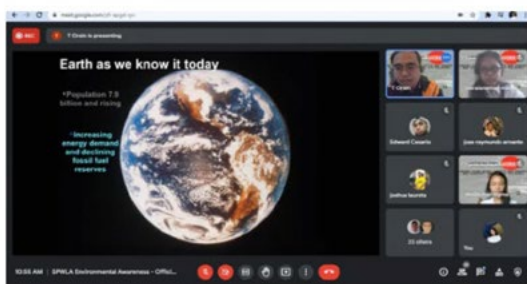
meet.google.com/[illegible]

REC

T Cristo is presenting

Earth as we know it today

*Population 7.9 billion and rising

*Increasing energy demand and declining fossil fuel reserves

T Cristo

Edward Casaria

jose raymundo amante

Joshua lacinto

23 others

You

10:55 AM | SPWLA Environmental Awareness - Offici...